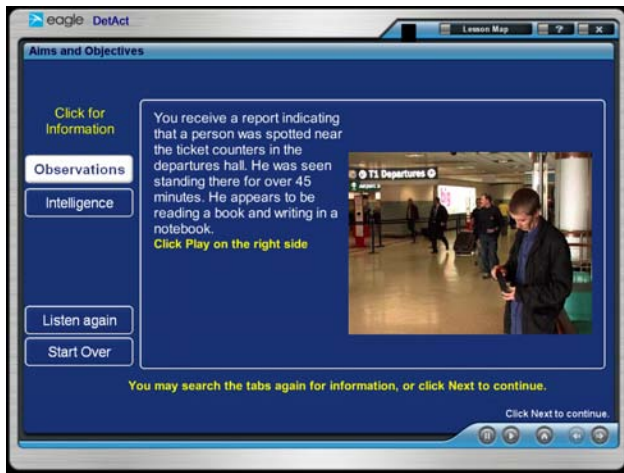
eagle DetAct

Lesson Map ? x

Aims and Objectives

Click for Information

Observations

Intelligence

Listen again

Start Over

You receive a report indicating that a person was spotted near the ticket counters in the departures hall. He was seen standing there for over 45 minutes. He appears to be reading a book and writing in a notebook.
Click Play on the right side

T1 Departures

You may search the tabs again for information, or click Next to continue.

Click Next to continue.